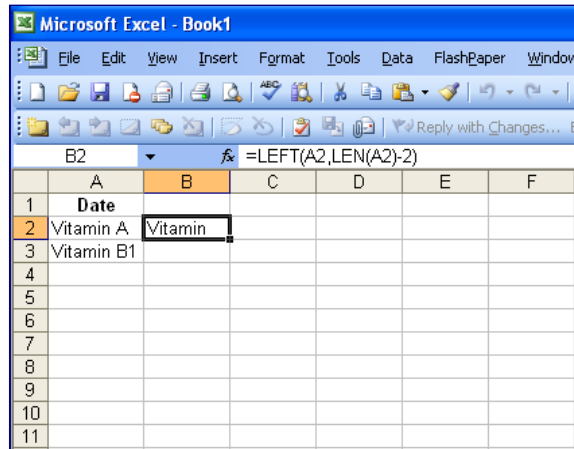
Microsoft Excel - Book1

File Edit View Insert Format Tools Data FlashPaper Window

Reply with Changes...

B2 $f_x$ =LEFT(A2,LEN(A2)-2)

| | A | B | C | D | E | F |
|---|---|---|---|---|---|---|
| 1 | Date | | | | | |
| 2 | Vitamin A | Vitamin | | | | |
| 3 | Vitamin B1 | | | | | |
| 4 | | | | | | |
| 5 | | | | | | |
| 6 | | | | | | |
| 7 | | | | | | |
| 8 | | | | | | |
| 9 | | | | | | |
| 10 | | | | | | |
| 11 | | | | | | |